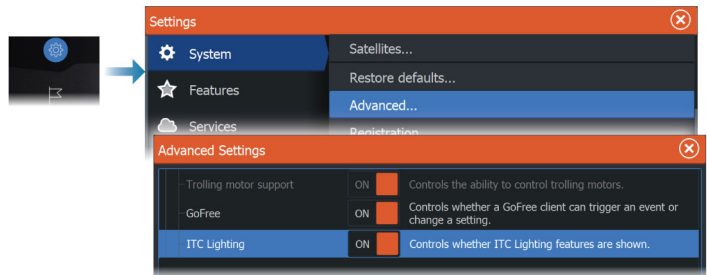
Settings

System

Features

Services

Satellites...

Restore defaults...

Advanced...

Registration

Advanced Settings

Trolling motor support | ON | Controls the ability to control trolling motors.

GoFree | ON | Controls whether a GoFree client can trigger an event or change a setting.

ITC Lighting | ON | Controls whether ITC Lighting features are shown.